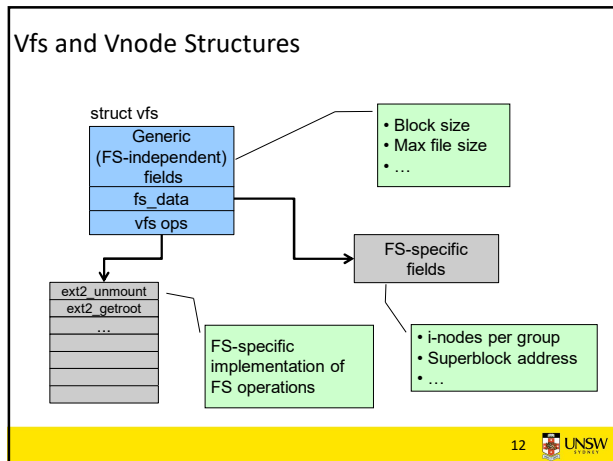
Vfs and Vnode Structures

struct vfs

Generic (FS-independent) fields

fs_data

vfs ops

• Block size
• Max file size
• …

FS-specific fields

ext2_unmount
ext2_getroot
…

FS-specific implementation of FS operations

• i-nodes per group
• Superblock address
• …

12 UNSW SYDNEY